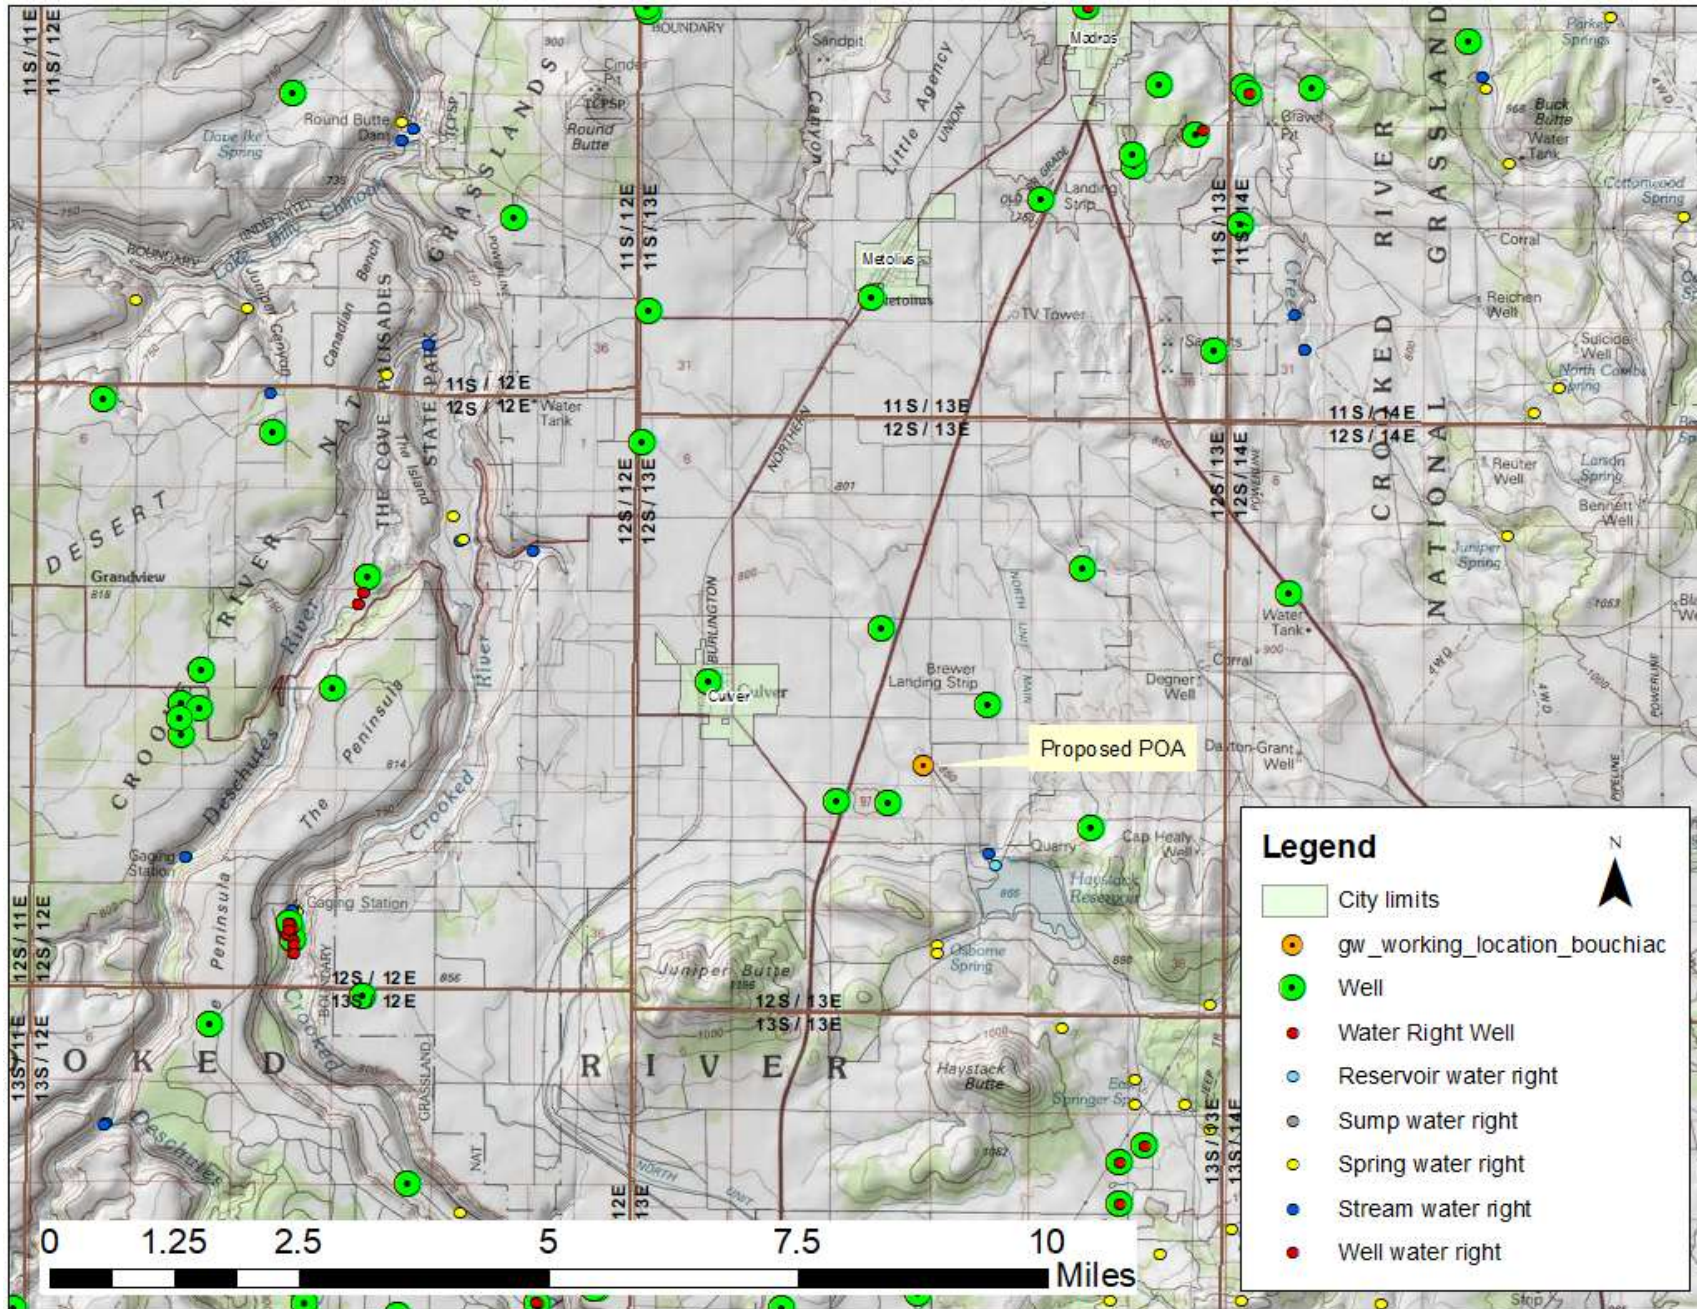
11S / 11E
11S / 12E
BOUNDARY
Sandpit
Madras
Parker Springs
Round Butte Dam
Cinder Pit
LCPSP
Round Butte
Dove Ike Spring
GRASSLANDS
Canyon
Little Agency
UNION
Buck Butte
Water Tank
Gravel Pit
Landing Strip
Cottonwood Spring
11S / 12E
11S / 13E
11S / 13E
11S / 14E
CROOKED RIVER NATIONAL GRASSLAND
Corral
Metolius
Metolius
Reichen Well
TV Tower
Suicide Well
North Combs Spring
Lake Billy Chinook
Juniper Canyon
Canadian Bench
THE COVE PALISADES STATE PARK
11S / 12E
12S / 12E
Water Tank
11S / 13E
12S / 13E
11S / 14E
12S / 14E
NORTHERN
Reuter Well
Larson Spring
Bennett Well
12S / 12E
12S / 13E
12S / 13E
12S / 14E
DESERT
Grandview
The Island
Juniper Spring
CROOKED RIVER
BURLINGTON
NORTH UNIT MAIN
Water Tank
Corral
Deschutes River
River
Brewer Landing Strip
Culver
Culver
Degner Well
The Peninsula
Crooked
Proposed POA
Dayton-Grant Well
Quarry
Cap Healy Well
Haystack Reservoir
Gaging Station
Gaging Station
Peninsula
Juniper Butte
Osborne Spring
12S / 11E
12S / 12E
12S / 12E
13S / 12E
12S / 13E
13S / 13E
BOUNDARY
GRASSLAND
Crooked
13S / 11E
13S / 12E
OKED
RIVER
Haystack Butte
Springer Spring
13S / 13E
13S / 14E
Deschutes
NAT
NORTH UNIT
12E
13E
Legend
N
City limits
gw_working_location_bouchiac
Well
Water Right Well
Reservoir water right
Sump water right
Spring water right
Stream water right
Well water right
0 1.25 2.5 5 7.5 10
Miles